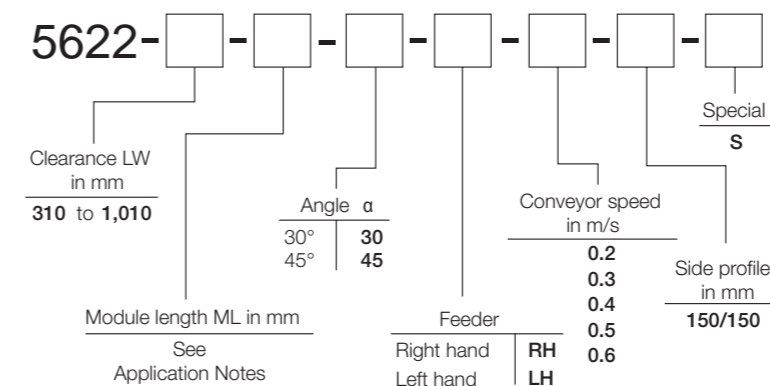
5622-[ ]-[ ]-[ ]-[ ]-[ ]-[ ]-[ ]

Clearance LW in mm
310 to 1,010

Module length ML in mm
See Application Notes

Angle α

| | |
|---|---|
| 30° | 30 |
| 45° | 45 |

Feeder

| | |
|---|---|
| Right hand | RH |
| Left hand | LH |

Conveyor speed in m/s
0.2
0.3
0.4
0.5
0.6

Side profile in mm
150/150

Special
S